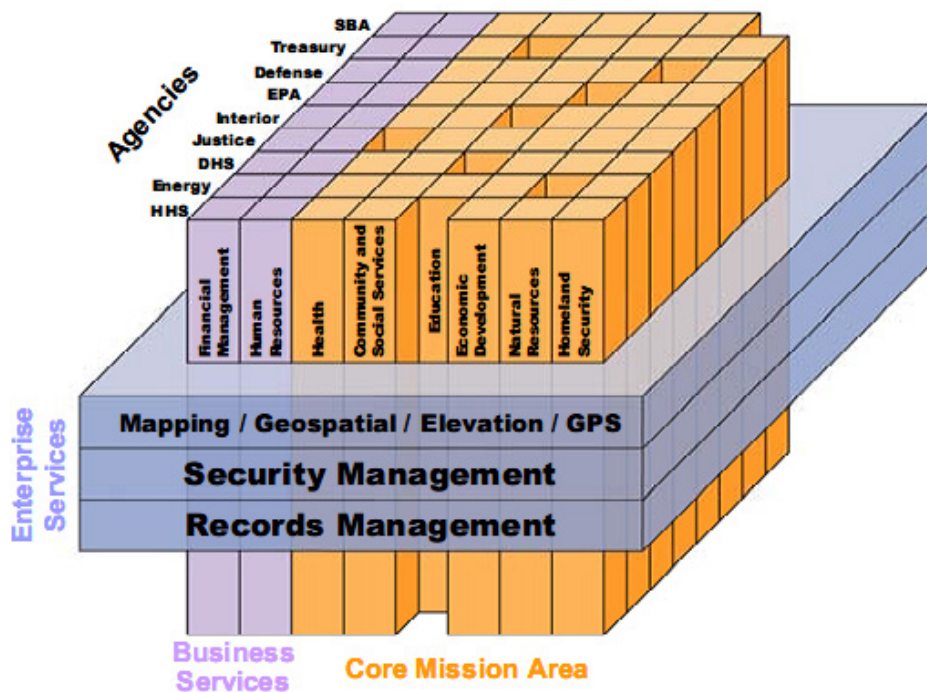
Agencies

SBA
Treasury
Defense
EPA
Interior
Justice
DHS
Energy
HHS

Financial Management
Human Resources
Health
Community and Social Services
Education
Economic Development
Natural Resources
Homeland Security

Enterprise Services

Mapping / Geospatial / Elevation / GPS
Security Management
Records Management

Business Services
Core Mission Area